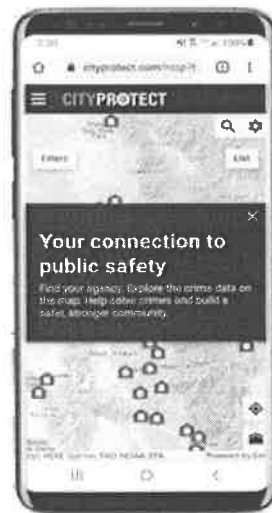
3:30

cityprotect.com/map/li

CITYPROTECT

Filters

List

Your connection to public safety

Find your agency. Explore the crime data on the map. Help solve crimes and build a safer, stronger community.

Powered by Esri